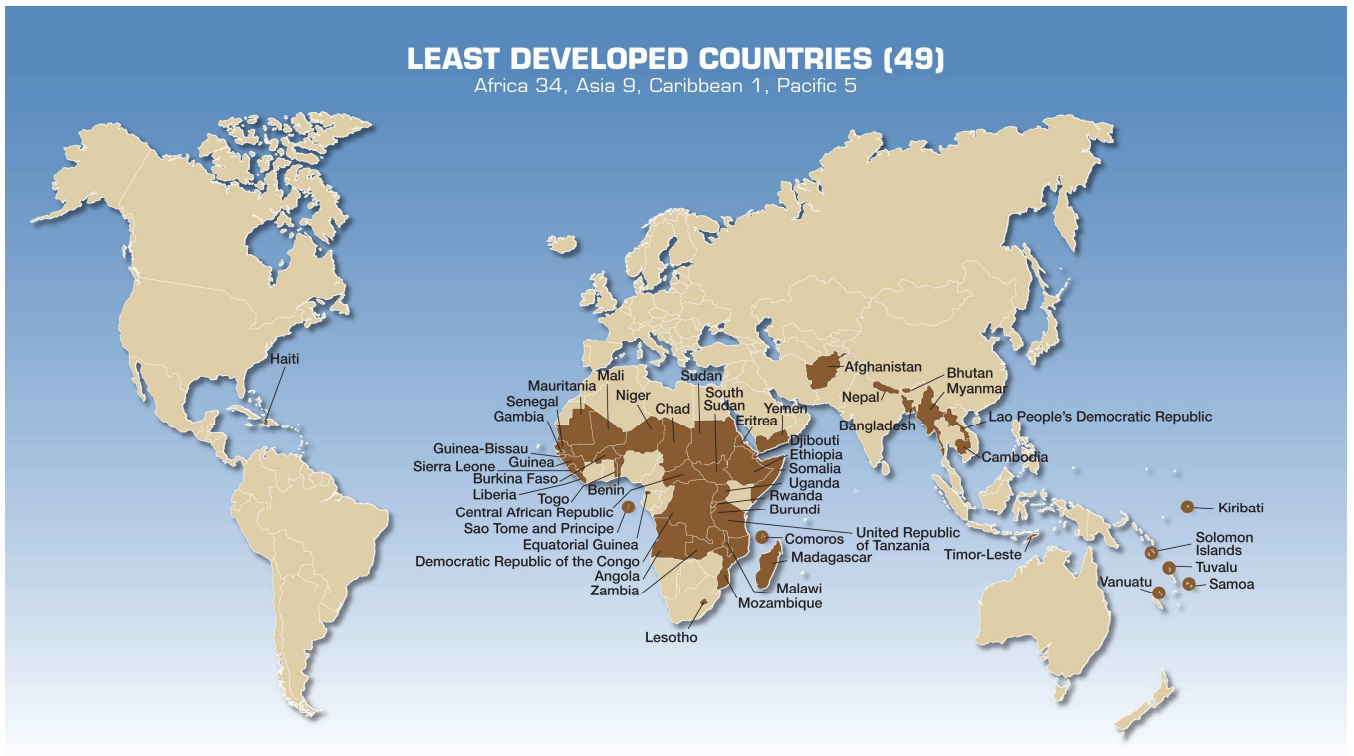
LEAST DEVELOPED COUNTRIES (49)
Africa 34, Asia 9, Caribbean 1, Pacific 5

Haiti

Mauritania
Mali
Senegal
Gambia
Niger
Chad
Sudan
South Sudan
Yemen
Eritrea
Djibouti
Ethiopia
Somalia
Uganda
Rwanda
Burundi
Guinea-Bissau
Guinea
Sierra Leone
Burkina Faso
Liberia
Togo
Benin
Central African Republic
Sao Tome and Principe
Equatorial Guinea
Democratic Republic of the Congo
Angola
Zambia
Lesotho
Malawi
Mozambique
Madagascar
Comoros
United Republic of Tanzania

Afghanistan
Nepal
Bhutan
Myanmar
Bangladesh
Lao People's Democratic Republic
Cambodia
Timor-Leste

Kiribati
Solomon Islands
Tuvalu
Samoa
Vanuatu